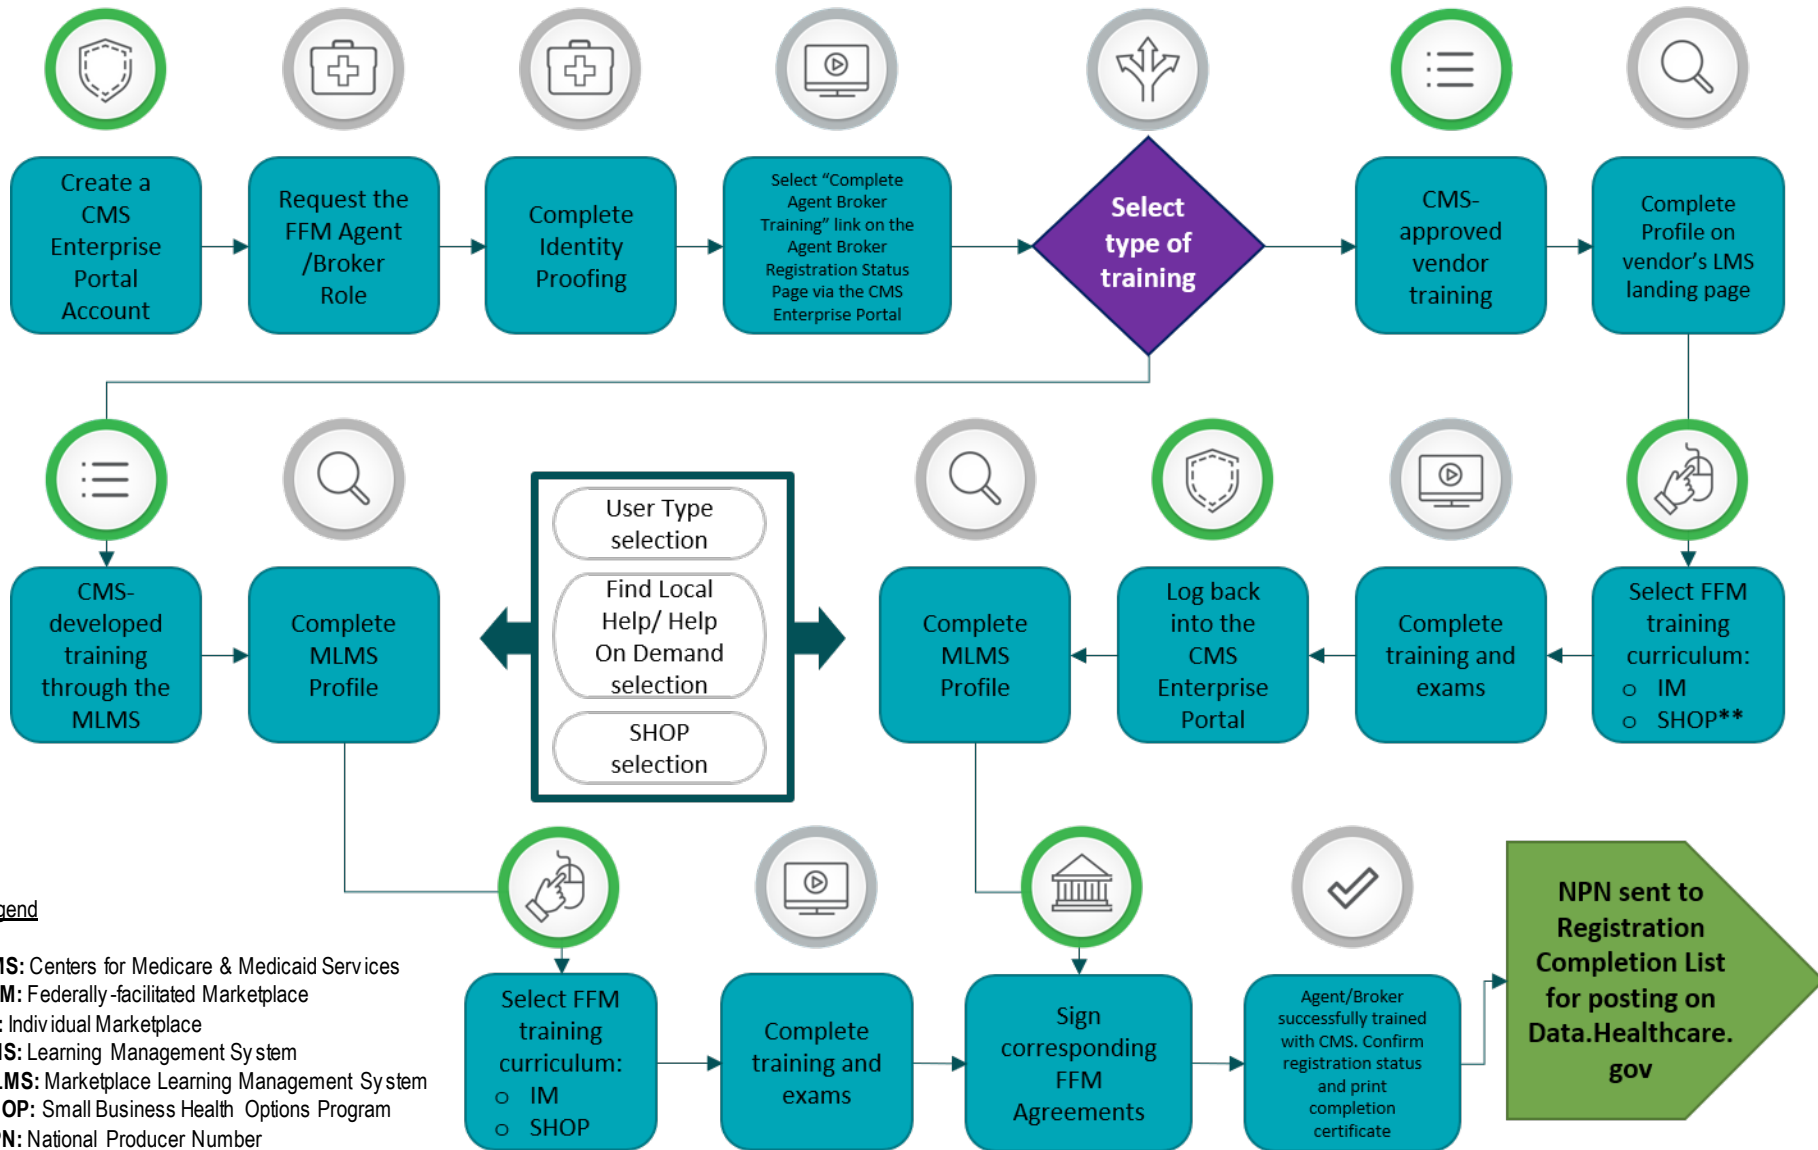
Create a CMS Enterprise Portal Account

Request the FFM Agent /Broker Role

Complete Identity Proofing

Select "Complete Agent Broker Training" link on the Agent Broker Registration Status Page via the CMS Enterprise Portal

Select type of training

CMS-approved vendor training

Complete Profile on vendor's LMS landing page

CMS-developed training through the MLMS

Complete MLMS Profile

User Type selection

Find Local Help/ Help On Demand selection

SHOP selection

Complete MLMS Profile

Log back into the CMS Enterprise Portal

Complete training and exams

Select FFM training curriculum:
○ IM
○ SHOP**

gend

IS: Centers for Medicare & Medicaid Services
M: Federally-facilitated Marketplace
: Individual Marketplace
IS: Learning Management System
LMS: Marketplace Learning Management System
OP: Small Business Health Options Program
N: National Producer Number

Select FFM training curriculum:
○ IM
○ SHOP

Complete training and exams

Sign corresponding FFM Agreements

Agent/Broker successfully trained with CMS. Confirm registration status and print completion certificate

NPN sent to Registration Completion List for posting on Data.Healthcare.gov